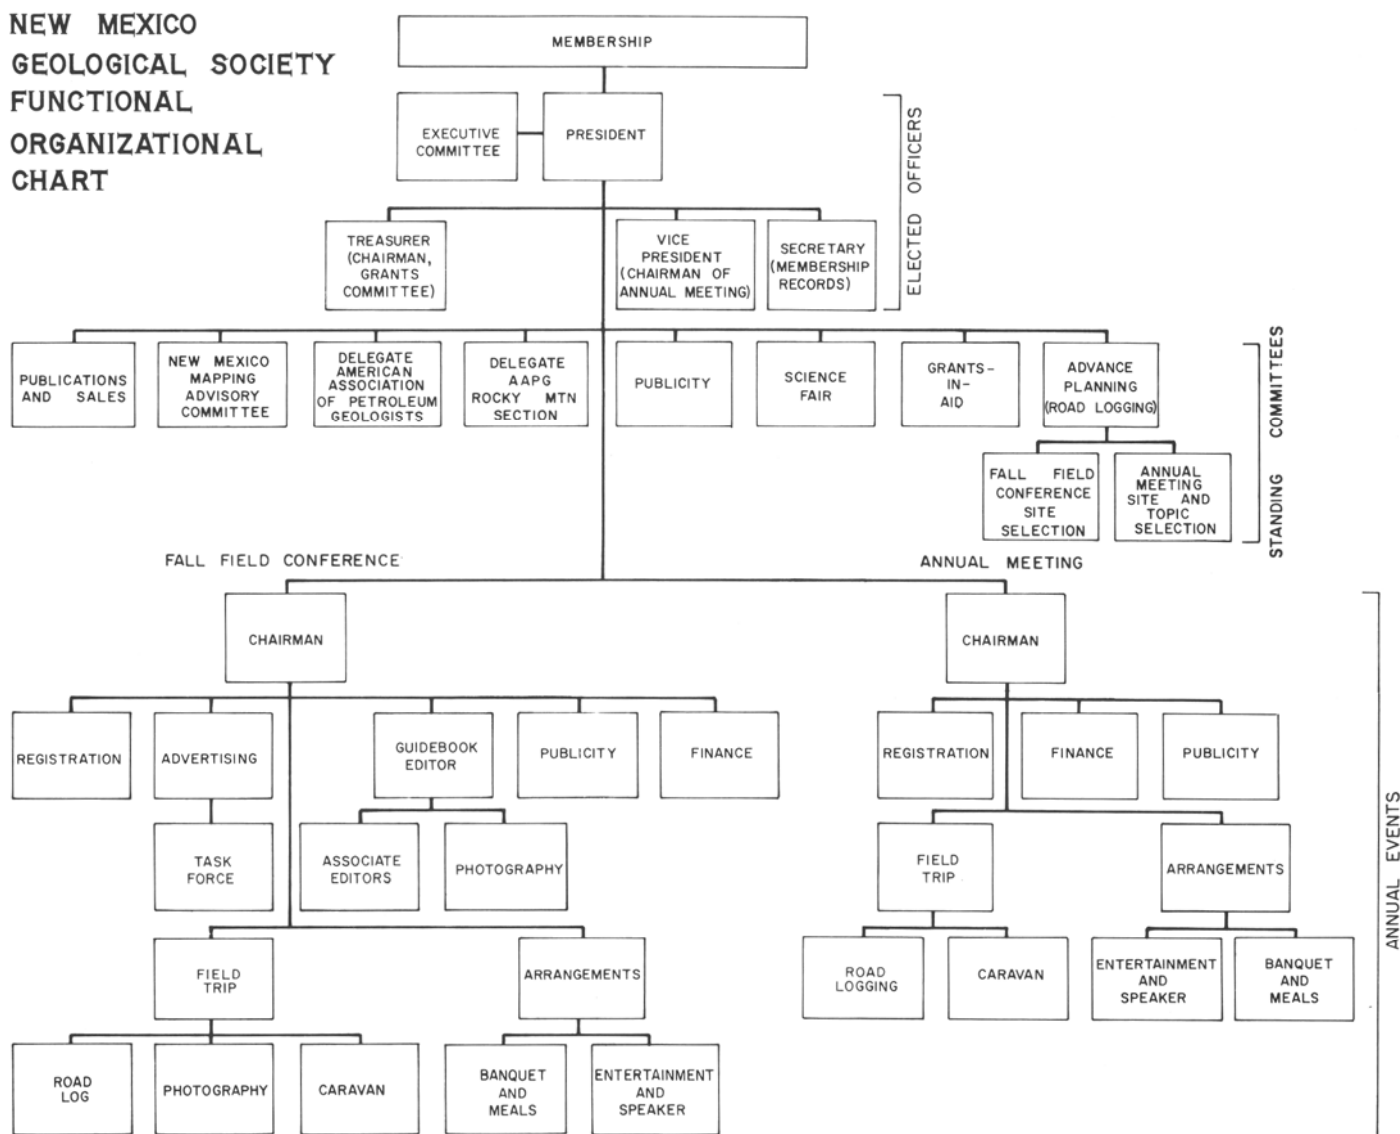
NEW MEXICO GEOLOGICAL SOCIETY FUNCTIONAL ORGANIZATIONAL CHART

MEMBERSHIP

EXECUTIVE COMMITTEE

PRESIDENT

TREASURER (CHAIRMAN, GRANTS COMMITTEE)

VICE PRESIDENT (CHAIRMAN OF ANNUAL MEETING)

SECRETARY (MEMBERSHIP RECORDS)

ELECTED OFFICERS

PUBLICATIONS AND SALES

NEW MEXICO MAPPING ADVISORY COMMITTEE

DELEGATE AMERICAN ASSOCIATION OF PETROLEUM GEOLOGISTS

DELEGATE AAPG ROCKY MTN SECTION

PUBLICITY

SCIENCE FAIR

GRANTS-IN-AID

ADVANCE PLANNING (ROAD LOGGING)

FALL FIELD CONFERENCE SITE SELECTION

ANNUAL MEETING SITE AND TOPIC SELECTION

STANDING COMMITTEES

FALL FIELD CONFERENCE

CHAIRMAN

REGISTRATION

ADVERTISING

GUIDEBOOK EDITOR

PUBLICITY

FINANCE

TASK FORCE

ASSOCIATE EDITORS

PHOTOGRAPHY

FIELD TRIP

ARRANGEMENTS

ROAD LOG

PHOTOGRAPHY

CARAVAN

BANQUET AND MEALS

ENTERTAINMENT AND SPEAKER

ANNUAL MEETING

CHAIRMAN

REGISTRATION

FINANCE

PUBLICITY

FIELD TRIP

ARRANGEMENTS

ROAD LOGGING

CARAVAN

ENTERTAINMENT AND SPEAKER

BANQUET AND MEALS

ANNUAL EVENTS